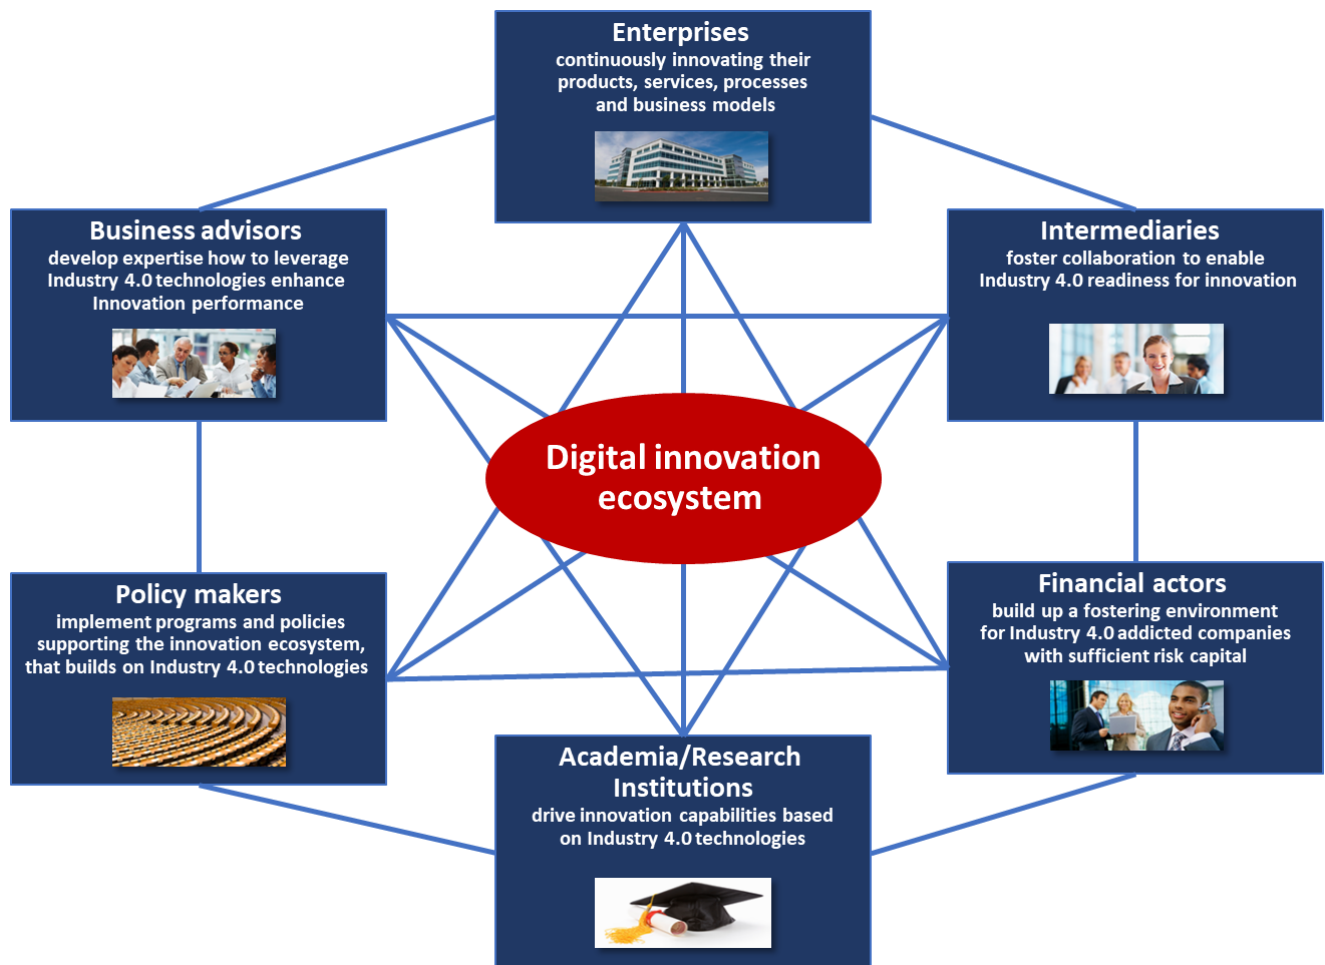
Enterprises
continuously innovating their products, services, processes and business models

Business advisors
develop expertise how to leverage Industry 4.0 technologies enhance Innovation performance

Intermediaries
foster collaboration to enable Industry 4.0 readiness for innovation

Digital innovation ecosystem

Policy makers
implement programs and policies supporting the innovation ecosystem, that builds on Industry 4.0 technologies

Financial actors
build up a fostering environment for Industry 4.0 addicted companies with sufficient risk capital

Academia/Research Institutions
drive innovation capabilities based on Industry 4.0 technologies